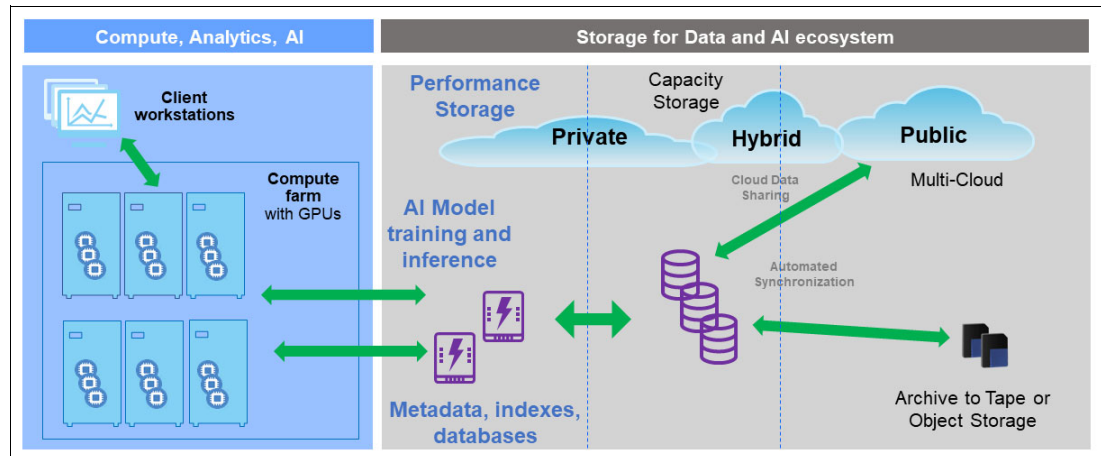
Compute, Analytics, AI

Storage for Data and AI ecosystem

Client workstations

Compute farm with GPUs

Performance Storage

Capacity Storage

Private

Hybrid

Public

Multi-Cloud

Cloud Data Sharing

AI Model training and inference

Automated Synchronization

Metadata, indexes, databases

Archive to Tape or Object Storage